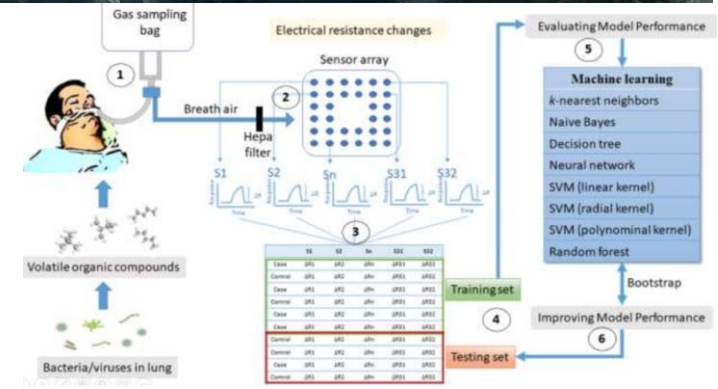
Gas sampling bag

1

Electrical resistance changes

Sensor array

Breath air

2

Hepa filter

S1

S2

Sn

S31

S32

Time

3

Volatile organic compounds

Bacteria/viruses in lung

| | S1 | S2 | Sn | S31 | S32 |
|---|---|---|---|---|---|
| Case | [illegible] | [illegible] | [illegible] | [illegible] | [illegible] |
| Control | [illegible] | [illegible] | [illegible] | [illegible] | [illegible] |
| Case | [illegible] | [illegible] | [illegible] | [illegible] | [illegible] |
| Control | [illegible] | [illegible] | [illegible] | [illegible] | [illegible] |
| Case | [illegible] | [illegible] | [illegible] | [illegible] | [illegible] |
| Case | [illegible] | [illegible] | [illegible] | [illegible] | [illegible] |
| Control | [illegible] | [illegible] | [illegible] | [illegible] | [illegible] |
| Control | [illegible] | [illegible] | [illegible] | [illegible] | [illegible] |
| Case | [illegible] | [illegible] | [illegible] | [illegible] | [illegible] |
| Control | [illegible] | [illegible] | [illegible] | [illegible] | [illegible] |

Training set

Testing set

4

Evaluating Model Performance

5

Machine learning

k-nearest neighbors

Naive Bayes

Decision tree

Neural network

SVM (linear kernel)

SVM (radial kernel)

SVM (polynominal kernel)

Random forest

Bootstrap

Improving Model Performance

6